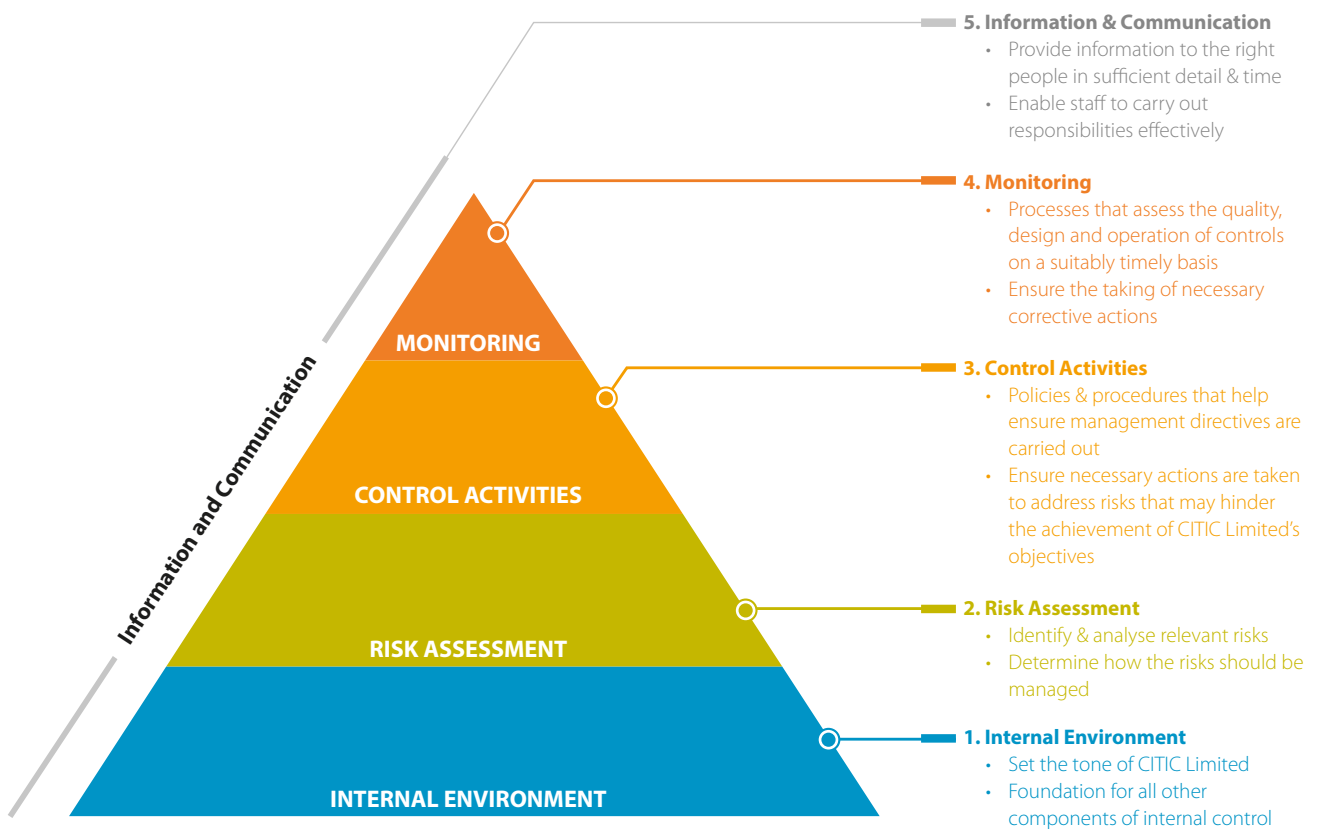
Information and Communication

MONITORING

CONTROL ACTIVITIES

RISK ASSESSMENT

INTERNAL ENVIRONMENT

5. Information & Communication
• Provide information to the right people in sufficient detail & time
• Enable staff to carry out responsibilities effectively

4. Monitoring
• Processes that assess the quality, design and operation of controls on a suitably timely basis
• Ensure the taking of necessary corrective actions

3. Control Activities
• Policies & procedures that help ensure management directives are carried out
• Ensure necessary actions are taken to address risks that may hinder the achievement of CITIC Limited's objectives

2. Risk Assessment
• Identify & analyse relevant risks
• Determine how the risks should be managed

1. Internal Environment
• Set the tone of CITIC Limited
• Foundation for all other components of internal control